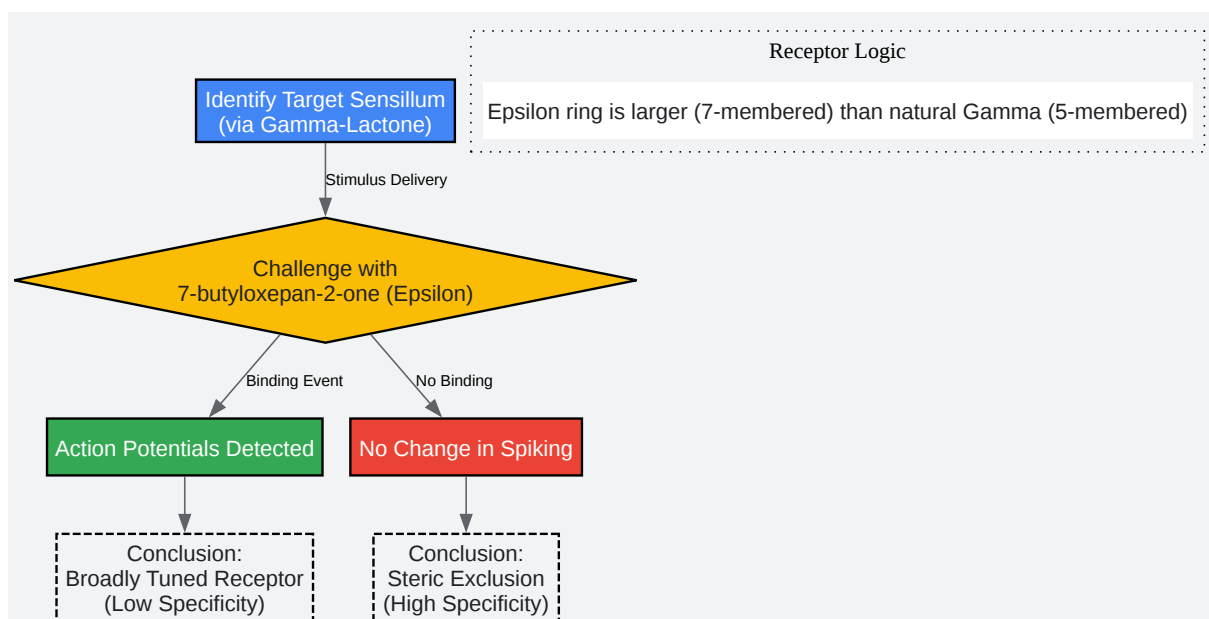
Receptor Logic

Epsilon ring is larger (7-membered) than natural Gamma (5-membered)

Identify Target Sensillum
(via Gamma-Lactone)

Stimulus Delivery

Challenge with
7-butyloxepan-2-one (Epsilon)

Binding Event

No Binding

Action Potentials Detected

No Change in Spiking

Conclusion:
Broadly Tuned Receptor
(Low Specificity)

Conclusion:
Steric Exclusion
(High Specificity)